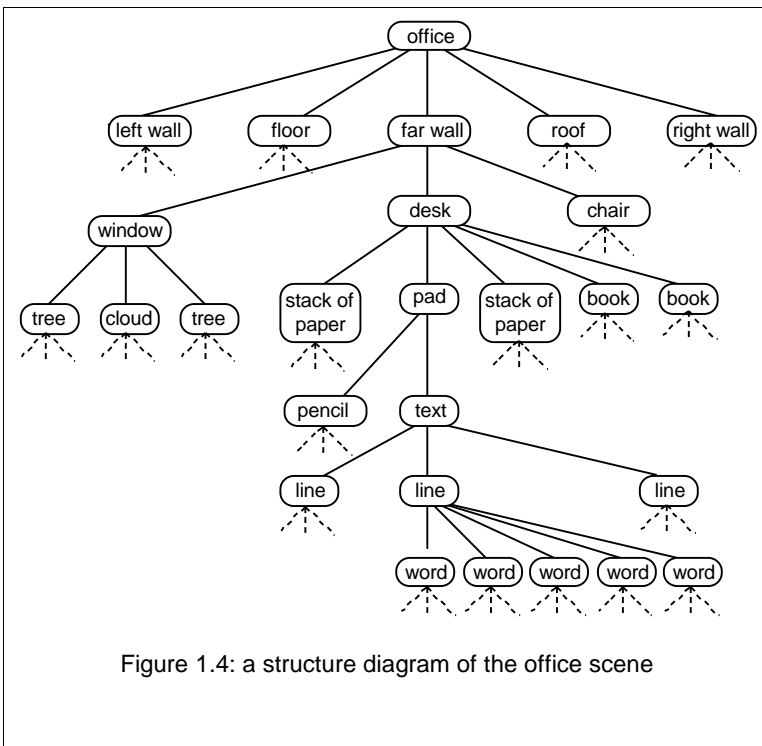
office

left wall

floor

far wall

roof

right wall

window

desk

chair

tree

cloud

tree

stack of paper

pad

stack of paper

book

book

pencil

text

line

line

line

word

word

word

word

word

Figure 1.4: a structure diagram of the office scene